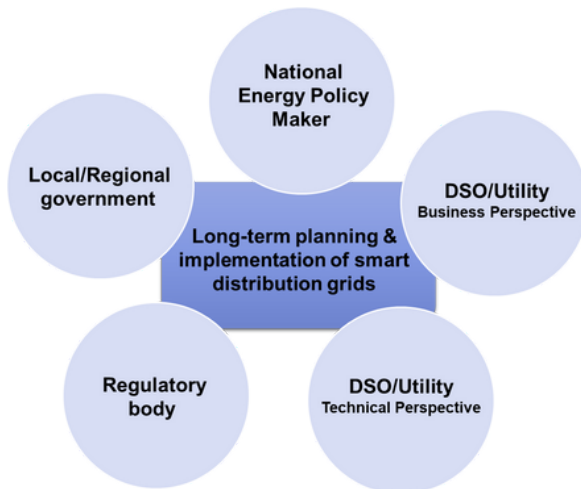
National Energy Policy Maker

Local/Regional government

DSO/Utility
Business Perspective

Long-term planning & implementation of smart distribution grids

Regulatory body

DSO/Utility
Technical Perspective